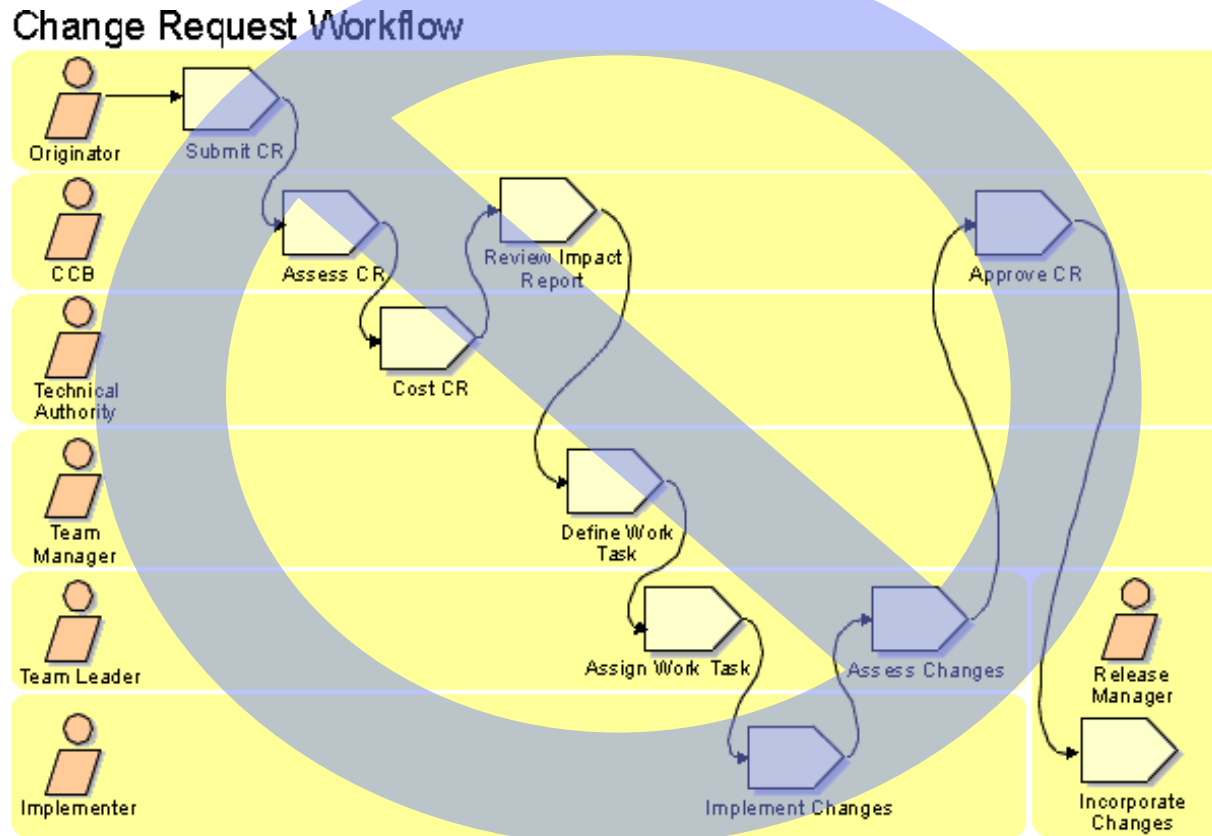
Change Request Workflow

Originator

Submit CR

CCB

Assess CR

Review Impact Report

Approve CR

Technical Authority

Cost CR

Team Manager

Define Work Task

Team Leader

Assign Work Task

Assess Changes

Release Manager

Implementer

Implement Changes

Incorporate Changes